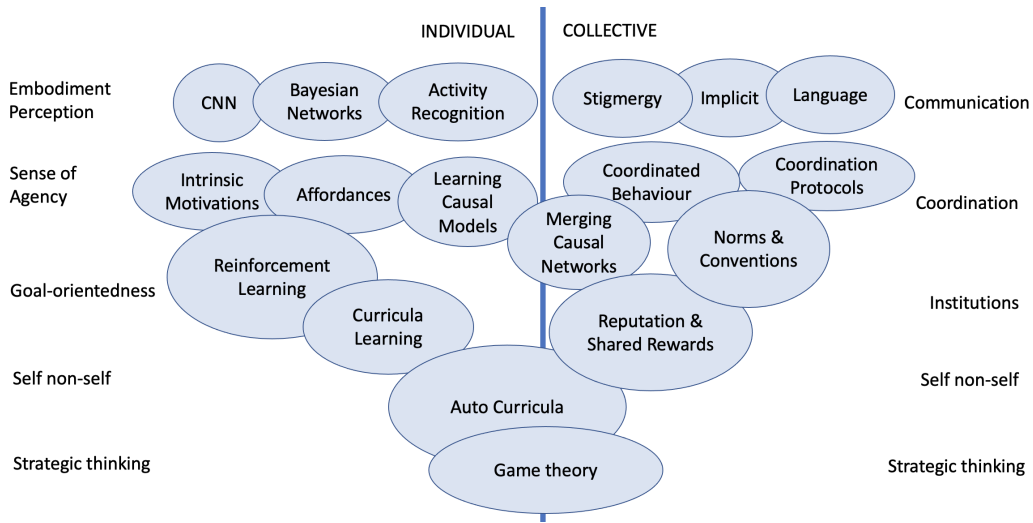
INDIVIDUAL

COLLECTIVE

Embodiment Perception

CNN

Bayesian Networks

Activity Recognition

Stigmergy

Implicit

Language

Communication

Sense of Agency

Intrinsic Motivations

Affordances

Learning Causal Models

Coordinated Behaviour

Coordination Protocols

Coordination

Merging Causal Networks

Norms & Conventions

Goal-orientedness

Reinforcement Learning

Curricula Learning

Reputation & Shared Rewards

Institutions

Self non-self

Auto Curricula

Self non-self

Strategic thinking

Game theory

Strategic thinking